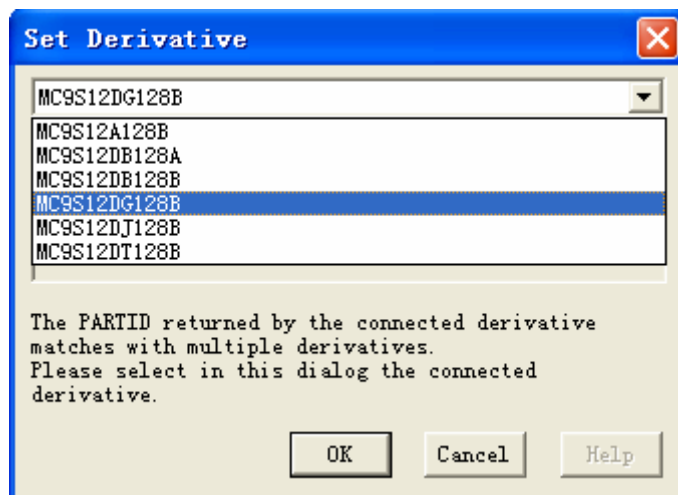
Set Derivative

MC9S12DG128B

MC9S12A128B
MC9S12DB128A
MC9S12DB128B
MC9S12DG128B
MC9S12DJ128B
MC9S12DT128B

The PARTID returned by the connected derivative matches with multiple derivatives.
Please select in this dialog the connected derivative.

OK
Cancel
Help